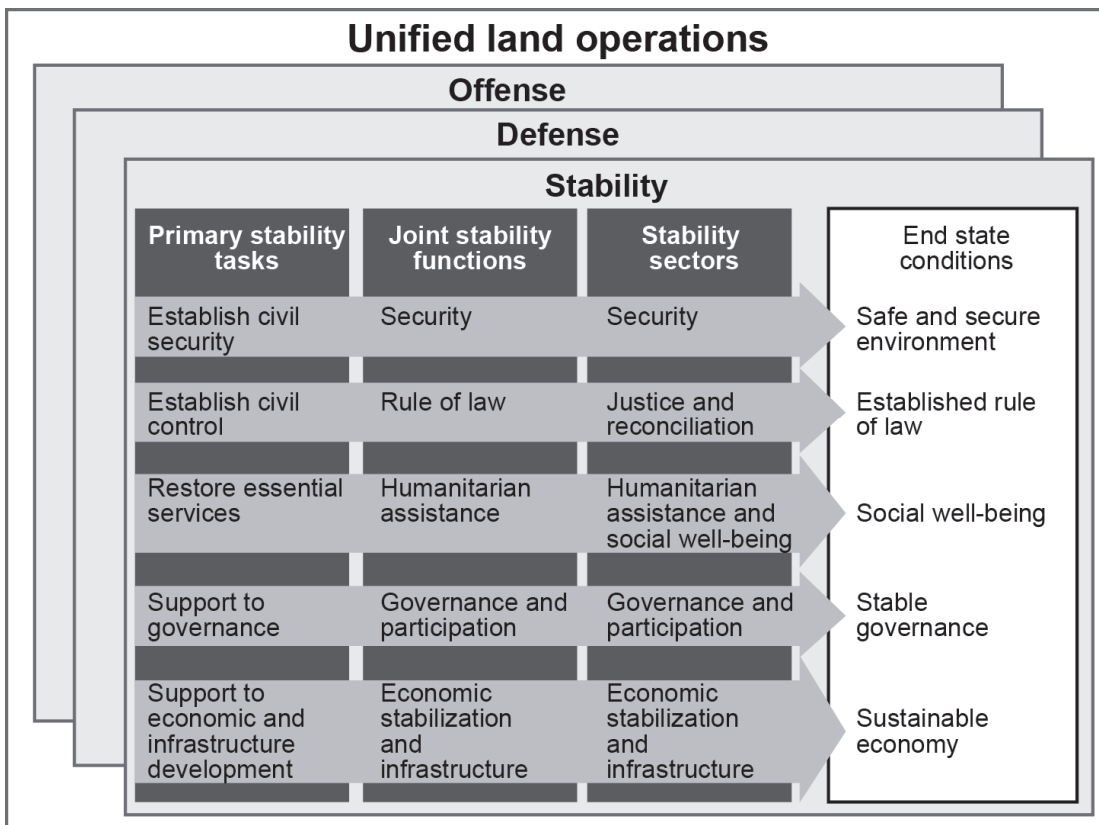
Unified land operations

Offense

Defense

Stability

| Primary stability tasks | Joint stability functions | Stability sectors | End state conditions |
|---|---|---|---|
| Establish civil security | Security | Security | Safe and secure environment |
| Establish civil control | Rule of law | Justice and reconciliation | Established rule of law |
| Restore essential services | Humanitarian assistance | Humanitarian assistance and social well-being | Social well-being |
| Support to governance | Governance and participation | Governance and participation | Stable governance |
| Support to economic and infrastructure development | Economic stabilization and infrastructure | Economic stabilization and infrastructure | Sustainable economy |